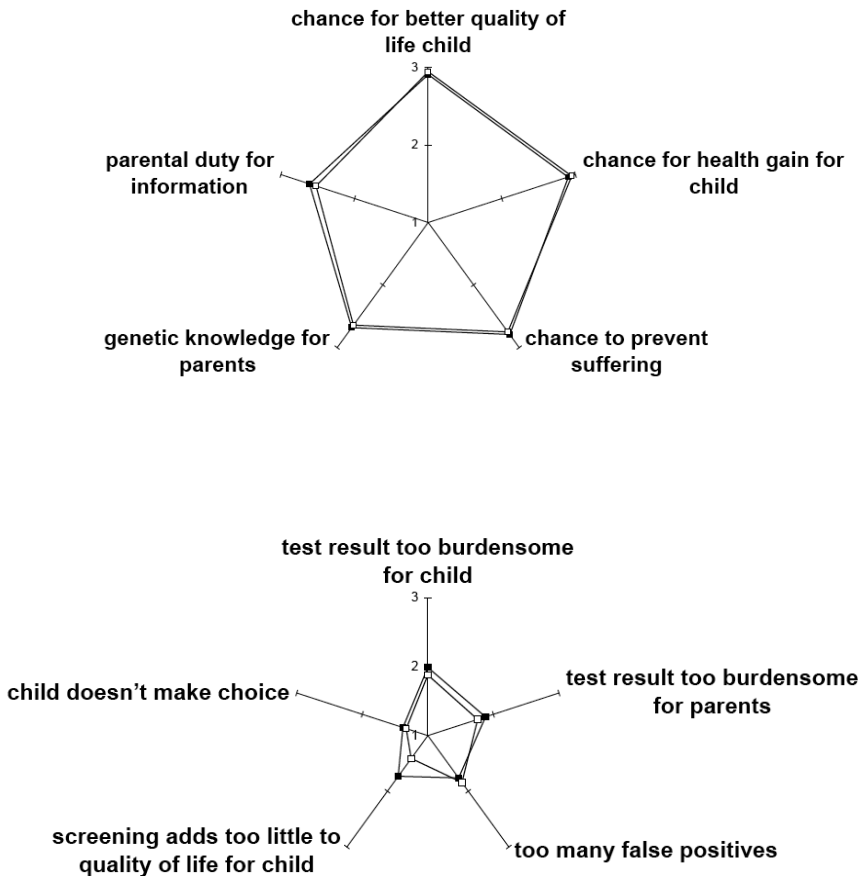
chance for better quality of life child

3

2

1

parental duty for information

chance for health gain for child

genetic knowledge for parents

chance to prevent suffering

test result too burdensome for child

3

2

1

child doesn't make choice

test result too burdensome for parents

screening adds too little to quality of life for child

too many false positives